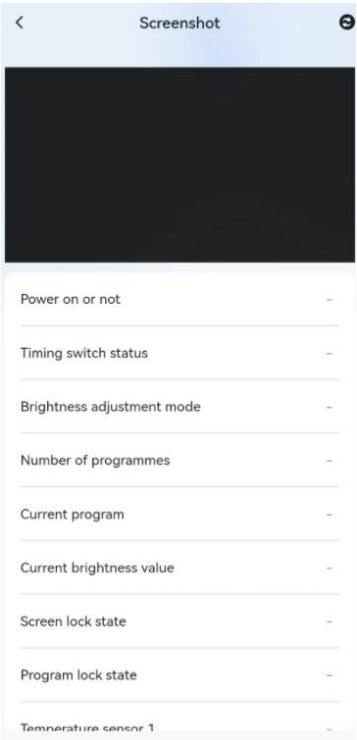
<

Screenshot

Power on or not -

Timing switch status -

Brightness adjustment mode -

Number of programmes -

Current program -

Current brightness value -

Screen lock state -

Program lock state -

Temperature sensor 1 -